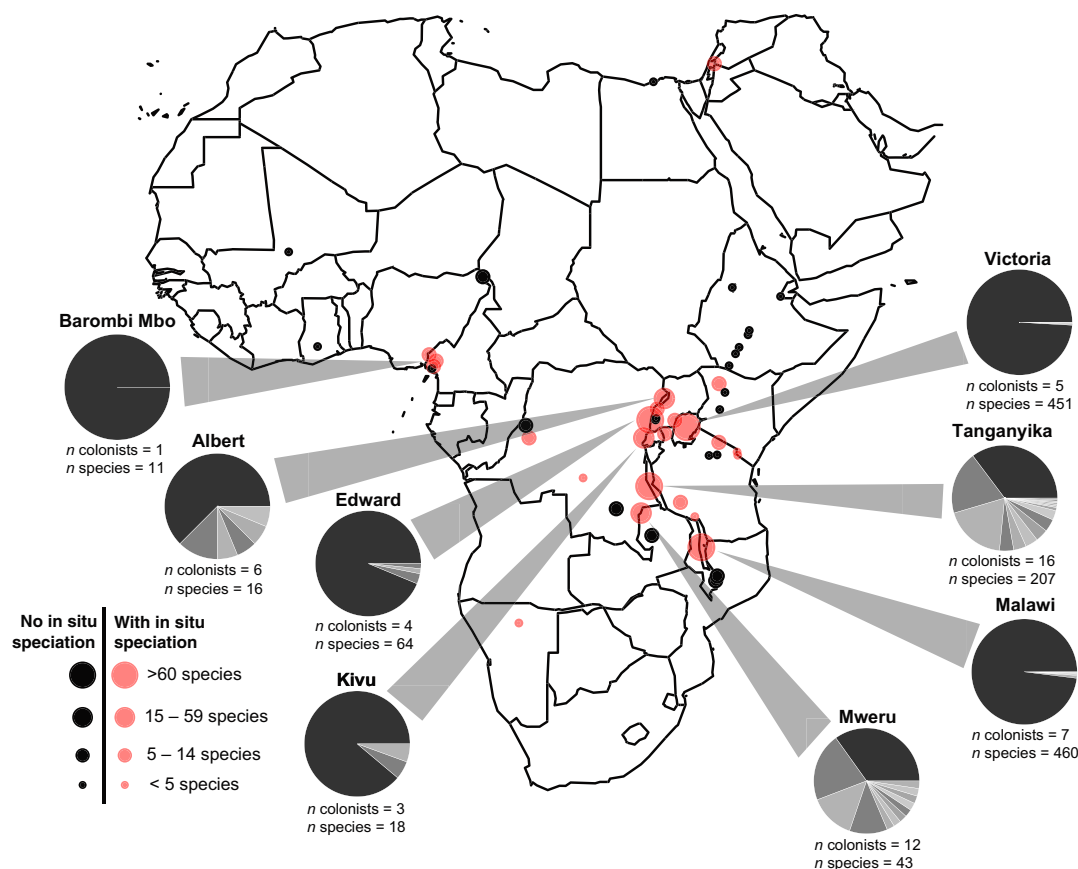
Barombi Mbo
$n$ colonists = 1
$n$ species = 11

Albert
$n$ colonists = 6
$n$ species = 16

Edward
$n$ colonists = 4
$n$ species = 64

Kivu
$n$ colonists = 3
$n$ species = 18

Victoria
$n$ colonists = 5
$n$ species = 451

Tanganyika
$n$ colonists = 16
$n$ species = 207

Malawi
$n$ colonists = 7
$n$ species = 460

Mweru
$n$ colonists = 12
$n$ species = 43

No in situ speciation
With in situ speciation
>60 species
15 – 59 species
5 – 14 species
< 5 species